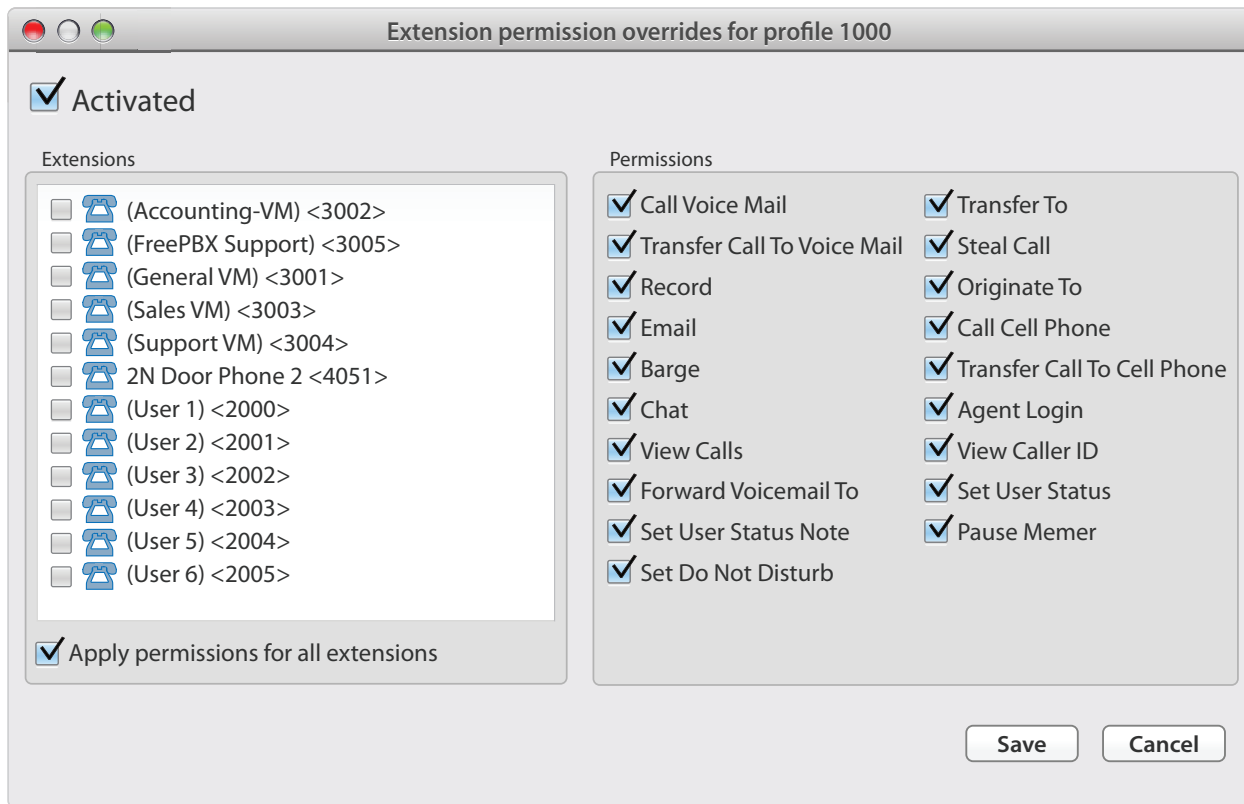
Extension permission overrides for profile 1000

Activated

Extensions

(Accounting-VM) <3002>
(FreePBX Support) <3005>
(General VM) <3001>
(Sales VM) <3003>
(Support VM) <3004>
2N Door Phone 2 <4051>
(User 1) <2000>
(User 2) <2001>
(User 3) <2002>
(User 4) <2003>
(User 5) <2004>
(User 6) <2005>

Apply permissions for all extensions

Permissions

Call Voice Mail
Transfer Call To Voice Mail
Record
Email
Barge
Chat
View Calls
Forward Voicemail To
Set User Status Note
Set Do Not Disturb

Transfer To
Steal Call
Originate To
Call Cell Phone
Transfer Call To Cell Phone
Agent Login
View Caller ID
Set User Status
Pause Memer

Save
Cancel